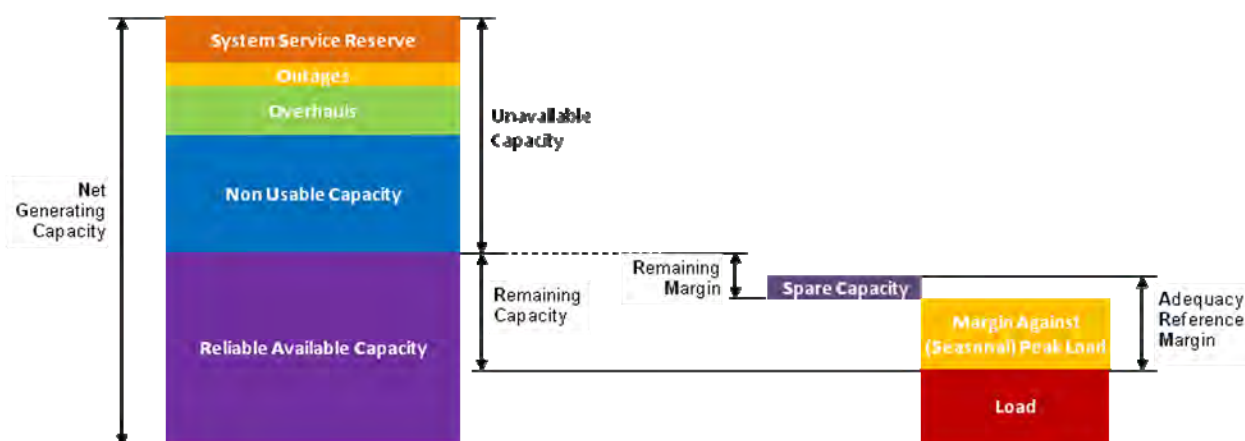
System Service Reserve
Outages
Overhauls
Non Usable Capacity
Reliable Available Capacity

Net Generating Capacity

Unavailable Capacity

Remaining Capacity

Remaining Margin

Spare Capacity

Margin Against (Seasonal) Peak Load

Load

Adequacy Reference Margin